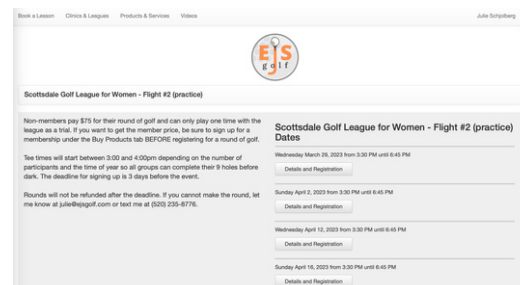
Book a Lesson Clinics & Leagues Products & Services Videos

Julie Schjolberg

EJS golf

Scottsdale Golf League for Women - Flight #2 (practice)

Non-members pay $75 for their round of golf and can only play one time with the league as a trial. If you want to get the member price, be sure to sign up for a membership under the Buy Products tab BEFORE registering for a round of golf.

Tee times will start between 3:00 and 4:00pm depending on the number of participants and the time of year so all groups can complete their 9 holes before dark. The deadline for signing up is 3 days before the event.

Rounds will not be refunded after the deadline. If you cannot make the round, let me know at julie@ejsgolf.com or text me at (520) 235-8776.

Scottsdale Golf League for Women - Flight #2 (practice) Dates

Wednesday March 29, 2023 from 3:30 PM until 6:45 PM

Details and Registration

Sunday April 2, 2023 from 3:30 PM until 6:45 PM

Details and Registration

Wednesday April 12, 2023 from 3:30 PM until 6:45 PM

Details and Registration

Sunday April 16, 2023 from 3:30 PM until 6:45 PM

Details and Registration